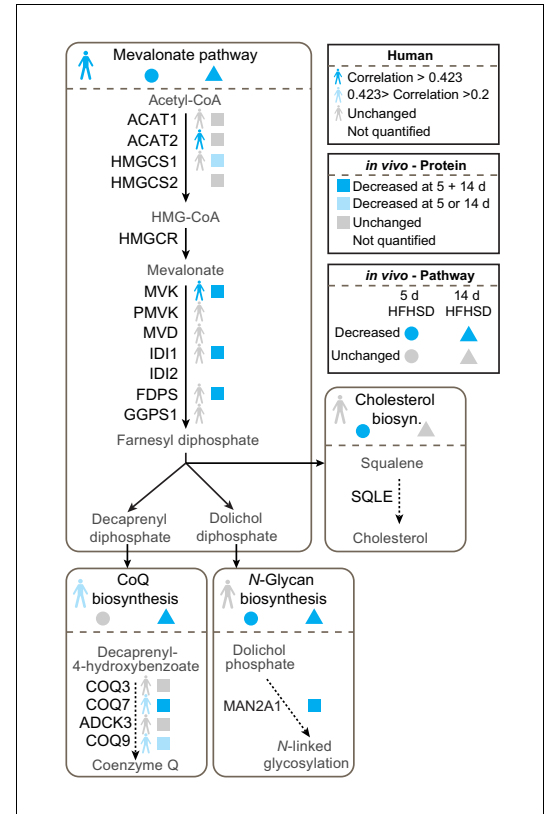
Mevalonate pathway

Acetyl-CoA
ACAT1
ACAT2
HMGCS1
HMGCS2

HMG-CoA
HMGCR

Mevalonate
MVK
PMVK
MVD
IDI1
IDI2
FDPS
GGPS1

Farnesyl diphosphate

Decaprenyl diphosphate

Dolichol diphosphate

Human
Correlation > 0.423
0.423> Correlation >0.2
Unchanged
Not quantified

*in vivo* - Protein
Decreased at 5 + 14 d
Decreased at 5 or 14 d
Unchanged
Not quantified

*in vivo* - Pathway
5 d HFHSD
14 d HFHSD
Decreased
Unchanged

Cholesterol biosyn.

Squalene
SQLE
Cholesterol

CoQ biosynthesis

Decaprenyl-4-hydroxybenzoate
COQ3
COQ7
ADCK3
COQ9
Coenzyme Q

*N*-Glycan biosynthesis

Dolichol phosphate
MAN2A1
*N*-linked glycosylation